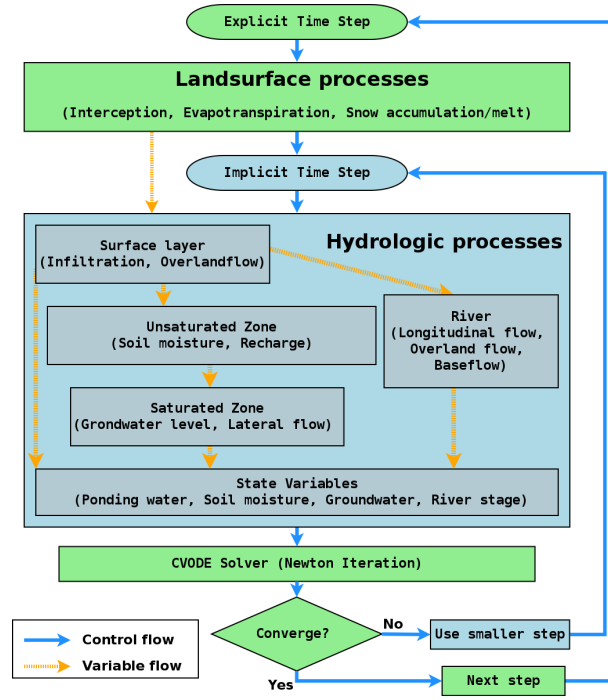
Explicit Time Step

Landsurface processes

(Interception, Evapotranspiration, Snow accumulation/melt)

Implicit Time Step

Hydrologic processes

Surface layer
(Infiltration, Overlandflow)

Unsaturated Zone
(Soil moisture, Recharge)

River
(Longitudinal flow,
Overland flow,
Baseflow)

Saturated Zone
(Grondwater level, Lateral flow)

State Variables
(Ponding water, Soil moisture, Groundwater, River stage)

CVODE Solver (Newton Iteration)

Converge?

No

Use smaller step

Yes

Next step

Control flow

Variable flow